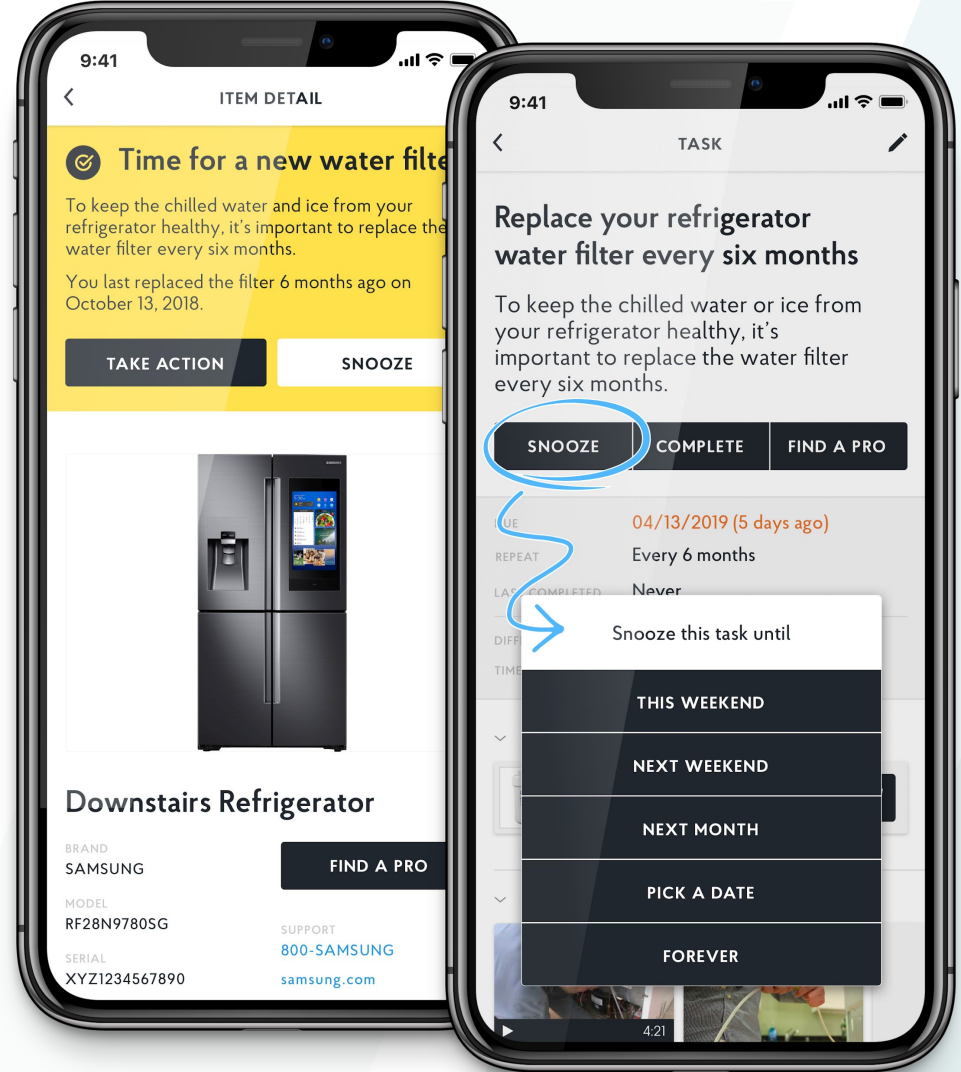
9:41

ITEM DETAIL

Time for a new water filte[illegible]

To keep the chilled water and ice from your refrigerator healthy, it's important to replace the water filter every six months.

You last replaced the filter 6 months ago on October 13, 2018.

TAKE ACTION

SNOOZE

SAMSUNG

Downstairs Refrigerator

BRAND
SAMSUNG

MODEL
RF28N9780SG

SERIAL
XYZ1234567890

FIND A PRO

SUPPORT
800-SAMSUNG
samsung.com

9:41

TASK

Replace your refrigerator water filter every six months

To keep the chilled water or ice from your refrigerator healthy, it's important to replace the water filter every six months.

SNOOZE

COMPLETE

FIND A PRO

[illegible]UE 04/13/2019 (5 days ago)

REPEAT Every 6 months

LA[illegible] COMPLETED Never

DIFF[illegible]

TIME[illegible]

Snooze this task until

THIS WEEKEND

NEXT WEEKEND

NEXT MONTH

PICK A DATE

FOREVER

4:21